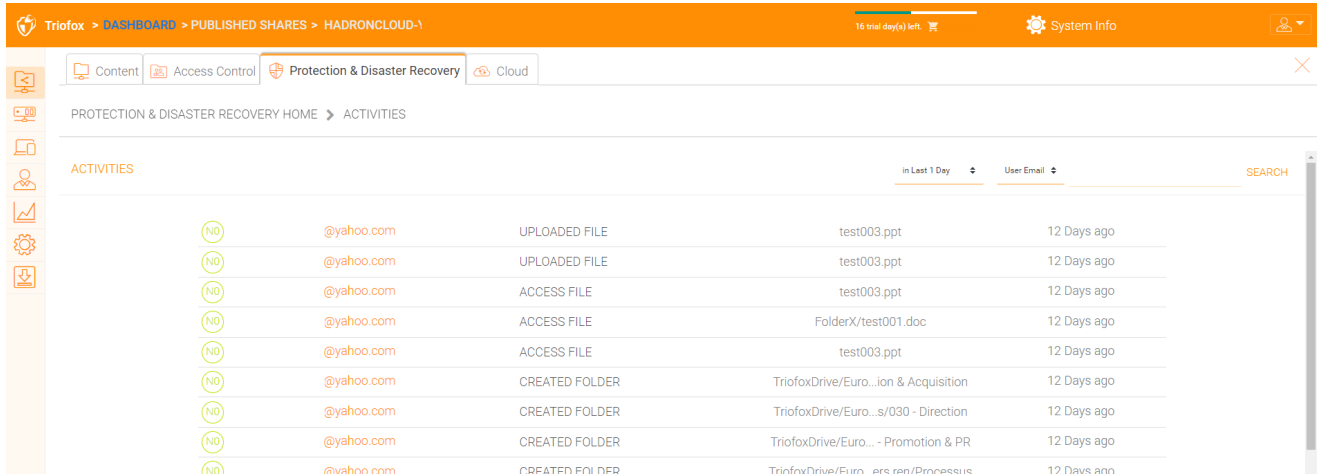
Triofox > DASHBOARD > PUBLISHED SHARES > HADRONCLOUD-\

16 trial day(s) left.

System Info

Content | Access Control | Protection & Disaster Recovery | Cloud

PROTECTION & DISASTER RECOVERY HOME > ACTIVITIES

ACTIVITIES

in Last 1 Day

User Email

SEARCH

| | | | | |
|---|---|---|---|---|
| N0 | @yahoo.com | UPLOADED FILE | test003.ppt | 12 Days ago |
| N0 | @yahoo.com | UPLOADED FILE | test003.ppt | 12 Days ago |
| N0 | @yahoo.com | ACCESS FILE | test003.ppt | 12 Days ago |
| N0 | @yahoo.com | ACCESS FILE | FolderX/test001.doc | 12 Days ago |
| N0 | @yahoo.com | ACCESS FILE | test003.ppt | 12 Days ago |
| N0 | @yahoo.com | CREATED FOLDER | TriofoxDrive/Euro...ion & Acquisition | 12 Days ago |
| N0 | @yahoo.com | CREATED FOLDER | TriofoxDrive/Euro...s/030 - Direction | 12 Days ago |
| N0 | @yahoo.com | CREATED FOLDER | TriofoxDrive/Euro... - Promotion & PR | 12 Days ago |
| N0 | @yahoo.com | CREATED FOLDER | TriofoxDrive/Euro...ers.ren/Processus | 12 Days ago |